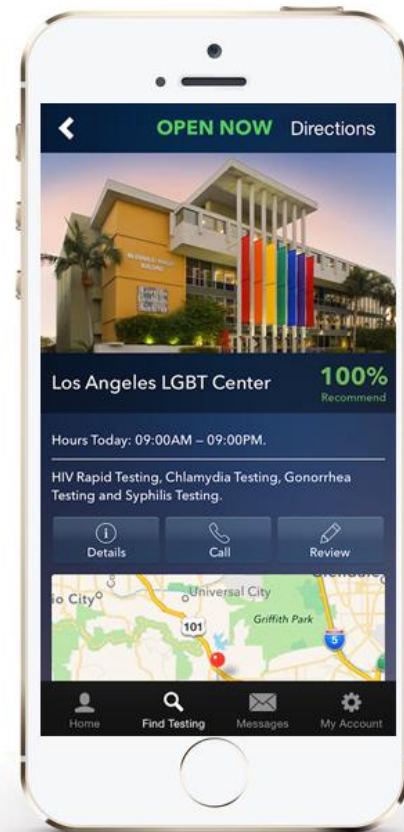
OPEN NOW Directions

Los Angeles LGBT Center

100%
Recommend

Hours Today: 09:00AM – 09:00PM.

HIV Rapid Testing, Chlamydia Testing, Gonorrhea Testing and Syphilis Testing.

Details Call Review

io City Universal City Griffith Park 101 5

Home Find Testing Messages My Account